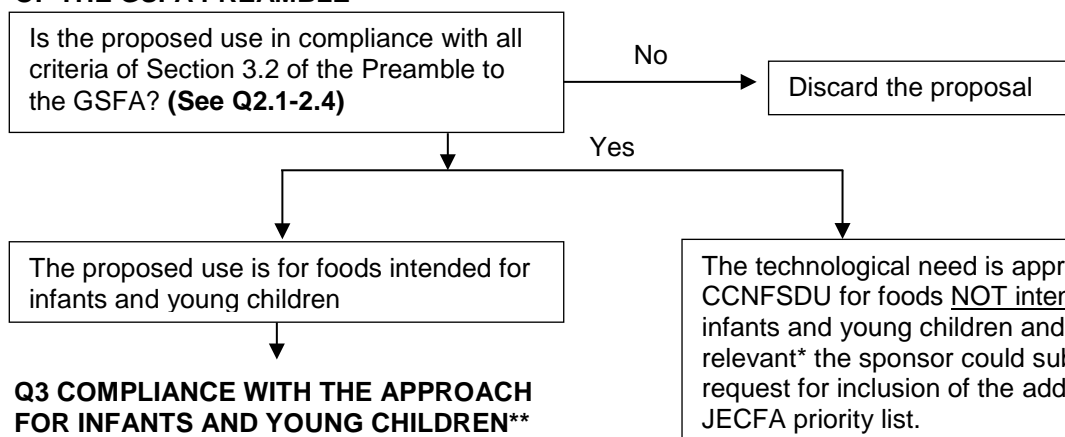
OF THE GSFA PREAMBLE

Is the proposed use in compliance with all criteria of Section 3.2 of the Preamble to the GSFA? **(See Q2.1-2.4)**

No

Discard the proposal

Yes

The proposed use is for foods intended for infants and young children

**Q3 COMPLIANCE WITH THE APPROACH FOR INFANTS AND YOUNG CHILDREN\*\***

The technological need is appr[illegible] CCNFSDU for foods NOT inter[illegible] infants and young children and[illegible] relevant\* the sponsor could sub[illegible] request for inclusion of the add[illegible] JECFA priority list.